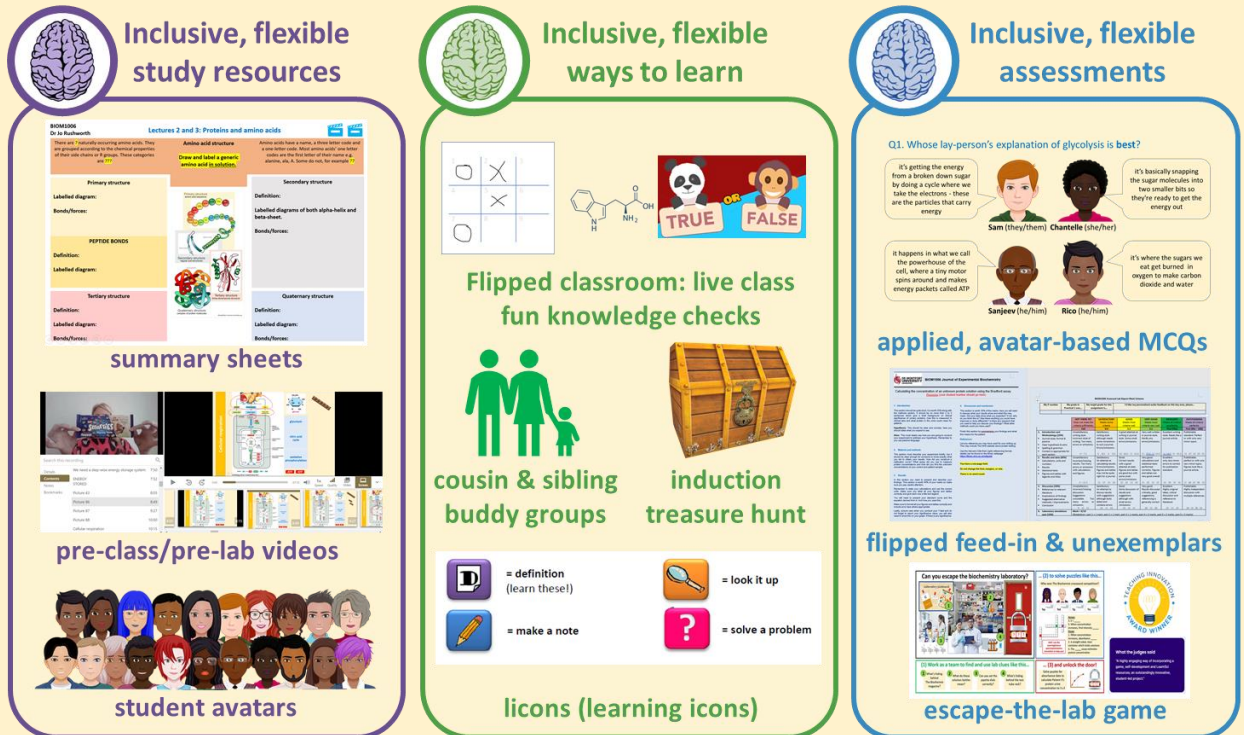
Inclusive, flexible study resources

BIOM1006
Dr Jo Rushworth

Lectures 2 and 3: Proteins and amino acids

There are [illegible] naturally occurring amino acids. They are grouped according to the chemical properties of their side chains in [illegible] groups. These categories are ???

Amino acid structure
Draw and label a generic amino acid in solution.

Amino acids have a name, a three letter code and a one letter code. Most amino acids' one letter codes are the first letter of their name e.g. alanine, ala, A. Some do not, for example ??

Primary structure
Labelled diagram:
Bonds/forces:

PEPTIDE BONDS
Definition:
Labelled diagram:

Tertiary structure
Definition:
Labelled diagram:
Bonds/forces:

Secondary structure
Definition:
Labelled diagrams of both alpha-helix and beta-sheet.
Bonds/forces:

Quaternary structure
Definition:
Labelled diagram:
Bonds/forces:

summary sheets

pre-class/pre-lab videos

student avatars

Inclusive, flexible ways to learn

TRUE OR FALSE

Flipped classroom: live class fun knowledge checks

cousin & sibling buddy groups

induction treasure hunt

= definition (learn these!)
= look it up
= make a note
= solve a problem

licons (learning icons)

Inclusive, flexible assessments

Q1. Whose lay-person's explanation of glycolysis is best?

it's getting the energy from a broken down sugar by doing a cycle where we take the electrons - these are the particles that carry energy

it's basically snapping the sugar molecules into two smaller bits so they're ready to get the energy out

Sam (they/them) Chantelle (she/her)

it happens in what we call the powerhouse of the cell, where a tiny motor spins around and makes energy packets called ATP

it's where the sugars we eat get burned in oxygen to make carbon dioxide and water

Sanjeev (he/him) Rico (he/him)

applied, avatar-based MCQs

flipped feed-in & unexemplars

Can you escape the biochemistry laboratory?

TEACHING INNOVATION AWARD WINNER

escape-the-lab game